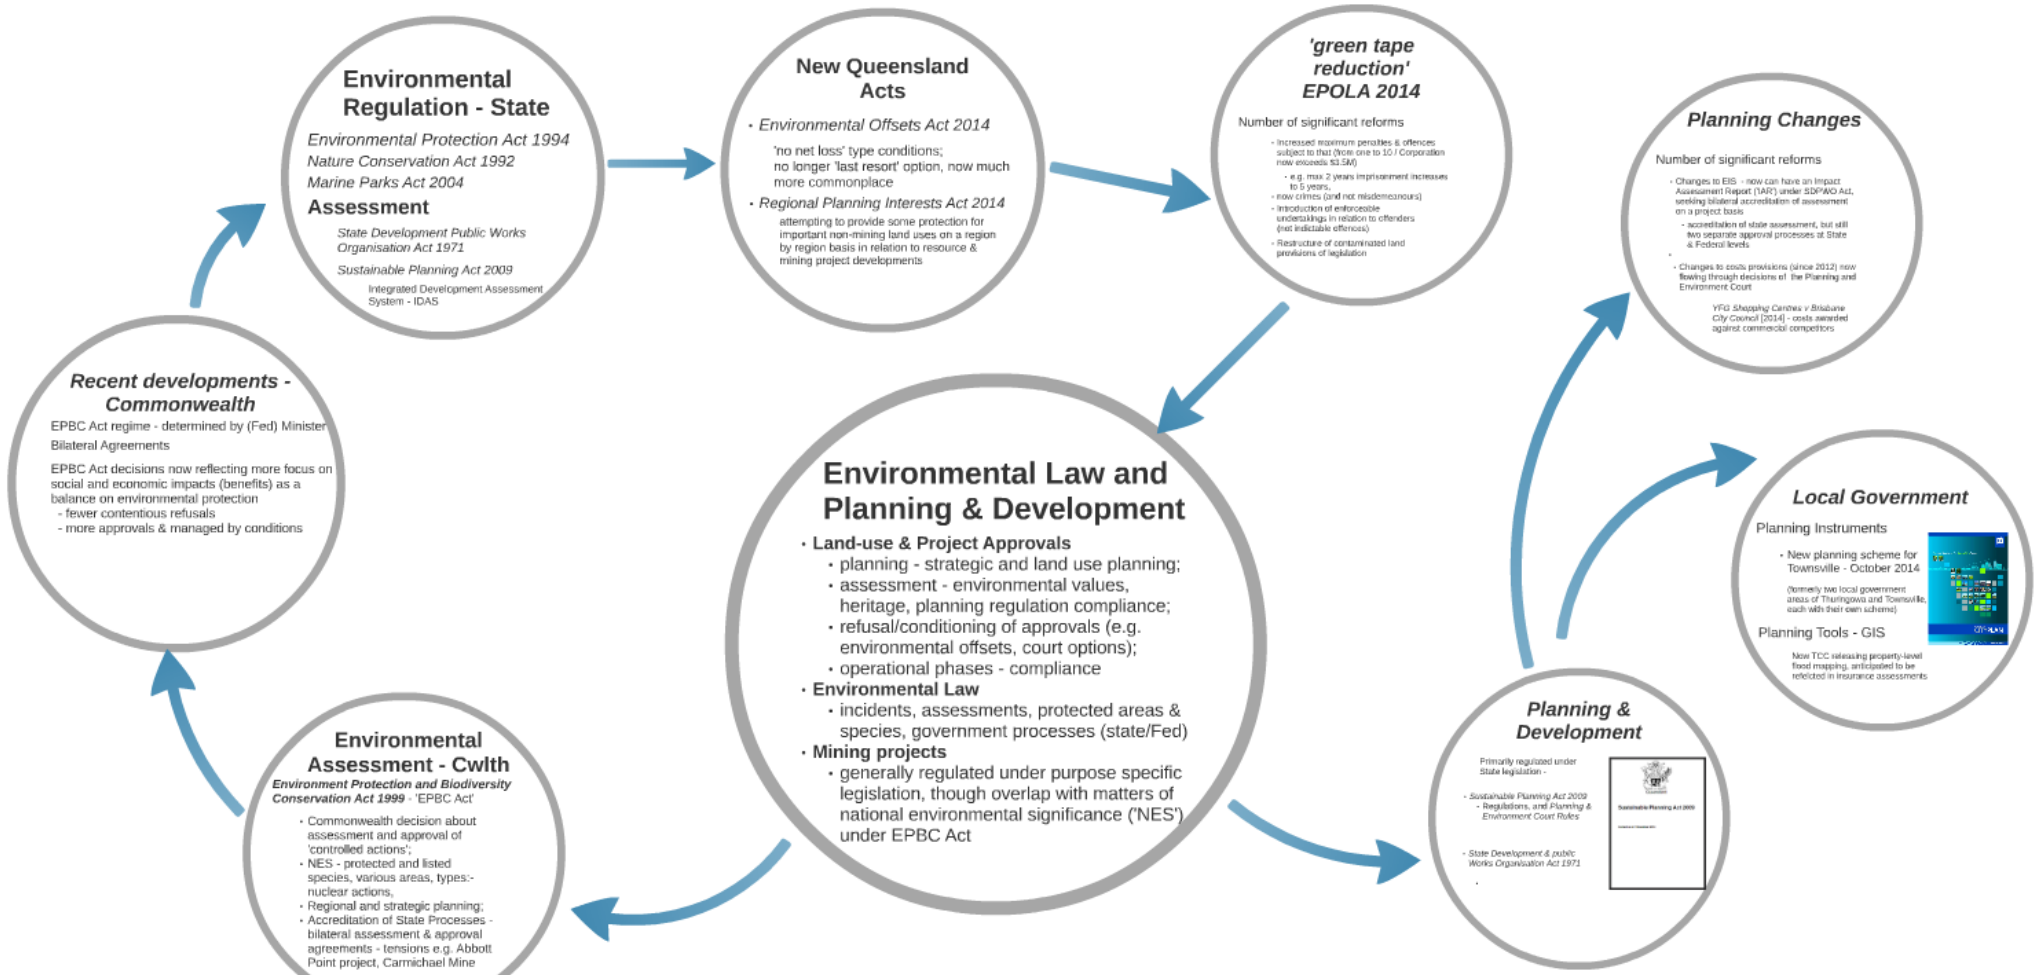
Environmental Regulation - State

Environmental Protection Act 1994
Nature Conservation Act 1992
Marine Parks Act 2004

Assessment

State Development Public Works Organisation Act 1971

Sustainable Planning Act 2009

Integrated Development Assessment System - IDAS

New Queensland Acts

• Environmental Offsets Act 2014

'no net loss' type conditions; no longer 'last resort' option, now much more commonplace

• Regional Planning Interests Act 2014

attempting to provide some protection for important non-mining land uses on a region by region basis in relation to resource & mining project developments

'green tape reduction' EPOLA 2014

Number of significant reforms

• Increased maximum penalties & offences subject to that (from one to 10 / Corporation now exceeds $3.5M)

• e.g. max 2 years imprisonment increases to 5 years,

• now crimes (and not misdemeanours)

• Introduction of enforceable undertakings in relation to offenders (not indictable offences)

• Restructure of contaminated land provisions of legislation

Planning Changes

Number of significant reforms

• Changes to EIS - now can have an Impact Assessment Report ('IAR') under SDPWO Act, seeking bilateral accreditation of assessment on a project basis

• accreditation of state assessment, but still two separate approval processes at State & Federal levels

•

• Changes to costs provisions (since 2012) now flowing through decisions of the Planning and Environment Court

YFG Shopping Centres v Brisbane City Council [2014] - costs awarded against commercial competitors

Recent developments - Commonwealth

EPBC Act regime - determined by (Fed) Minister

Bilateral Agreements

EPBC Act decisions now reflecting more focus on social and economic impacts (benefits) as a balance on environmental protection
- fewer contentious refusals
- more approvals & managed by conditions

Environmental Law and Planning & Development

• Land-use & Project Approvals
• planning - strategic and land use planning;
• assessment - environmental values, heritage, planning regulation compliance;
• refusal/conditioning of approvals (e.g. environmental offsets, court options);
• operational phases - compliance
• Environmental Law
• incidents, assessments, protected areas & species, government processes (state/Fed)
• Mining projects
• generally regulated under purpose specific legislation, though overlap with matters of national environmental significance ('NES') under EPBC Act

Local Government

Planning Instruments

• New planning scheme for Townsville - October 2014

(formerly two local government areas of Thuringowa and Townsville, each with their own scheme)

Planning Tools - GIS

Now TCC releasing property-level flood mapping, anticipated to be reflected in insurance assessments

CITYPLAN

Environmental Assessment - Cwlth

Environment Protection and Biodiversity Conservation Act 1999 - 'EPBC Act'

• Commonwealth decision about assessment and approval of 'controlled actions';
• NES - protected and listed species, various areas, types:- nuclear actions,
• Regional and strategic planning;
• Accreditation of State Processes - bilateral assessment & approval agreements - tensions e.g. Abbott Point project, Carmichael Mine

Planning & Development

Primarily regulated under State legislation -

• Sustainable Planning Act 2009
• Regulations, and Planning & Environment Court Rules

• State Development & public Works Organisation Act 1971

•

Sustainable Planning Act 2009